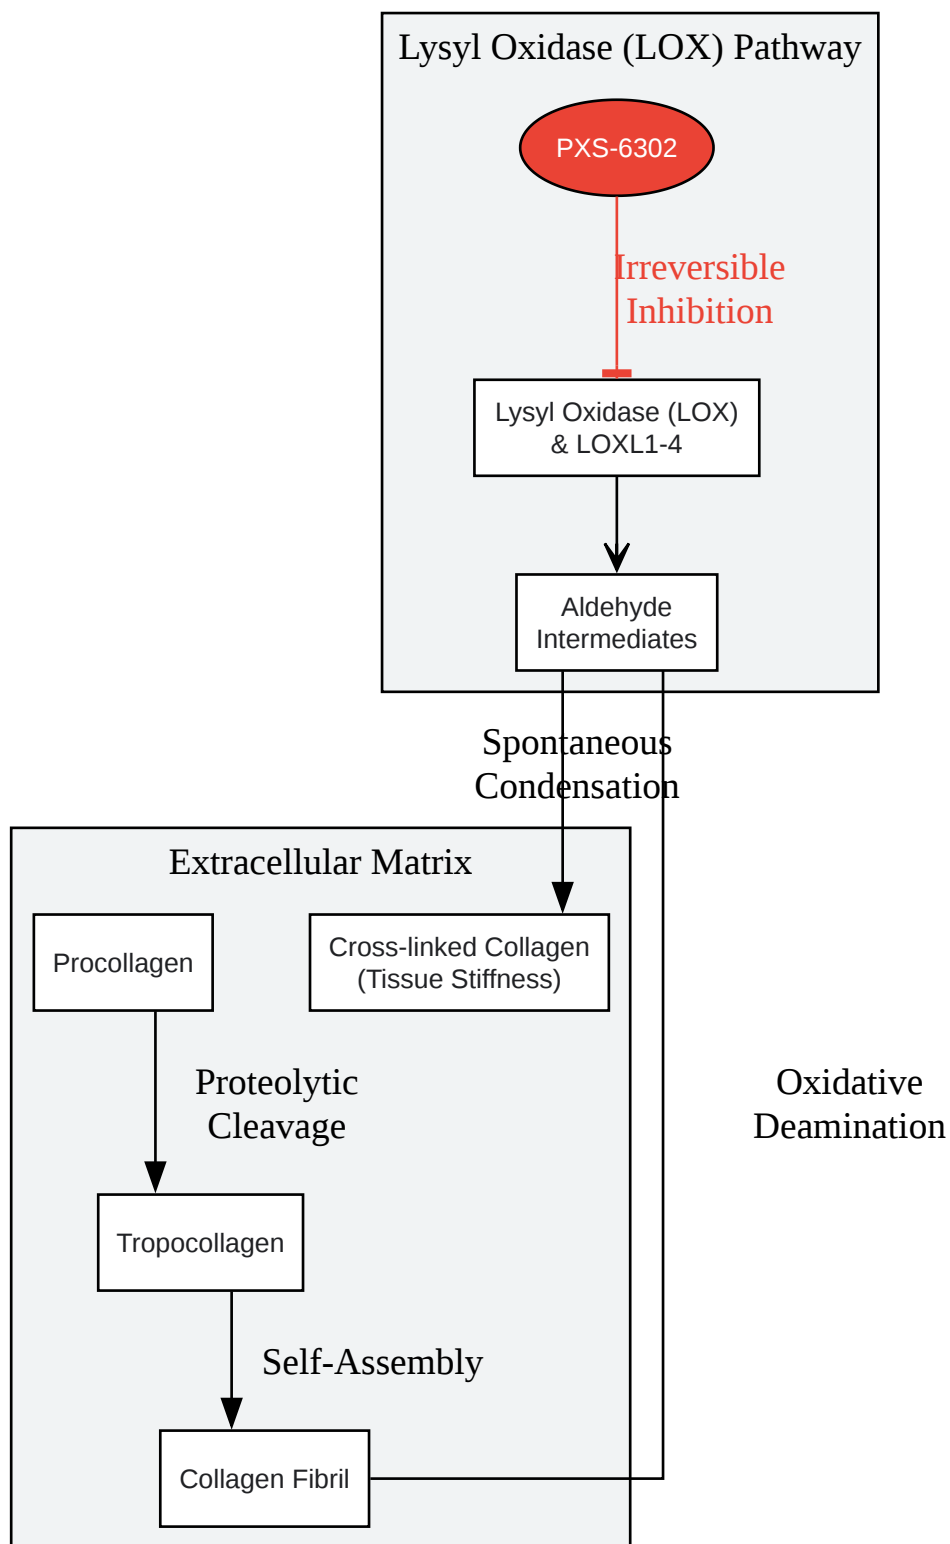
Lysyl Oxidase (LOX) Pathway

PXS-6302

Irreversible Inhibition

Lysyl Oxidase (LOX) & LOXL1-4

Aldehyde Intermediates

Spontaneous Condensation

Extracellular Matrix

Procollagen

Cross-linked Collagen (Tissue Stiffness)

Proteolytic Cleavage

Oxidative Deamination

Tropocollagen

Self-Assembly

Collagen Fibril